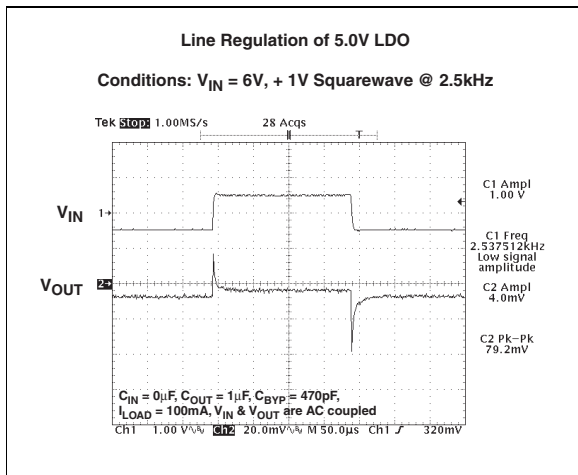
Line Regulation of 5.0V LDO

Conditions: $V_{IN}$ = 6V, + 1V Squarewave @ 2.5kHz

Tek Stop: 1.00MS/s 28 Acqs

T

$V_{IN}$ 1→

$V_{OUT}$ 2→

C1 Ampl 1.00 V

C1 Freq 2.537512kHz Low signal amplitude

C2 Ampl 4.0mV

C2 Pk-Pk 79.2mV

$C_{IN}$ = 0µF, $C_{OUT}$ = 1µF, $C_{BYP}$ = 470pF, $I_{LOAD}$ = 100mA, $V_{IN}$ & $V_{OUT}$ are AC coupled

Ch1 1.00 V Ch2 20.0mV M 50.0µs Ch1 ∫ 320mV